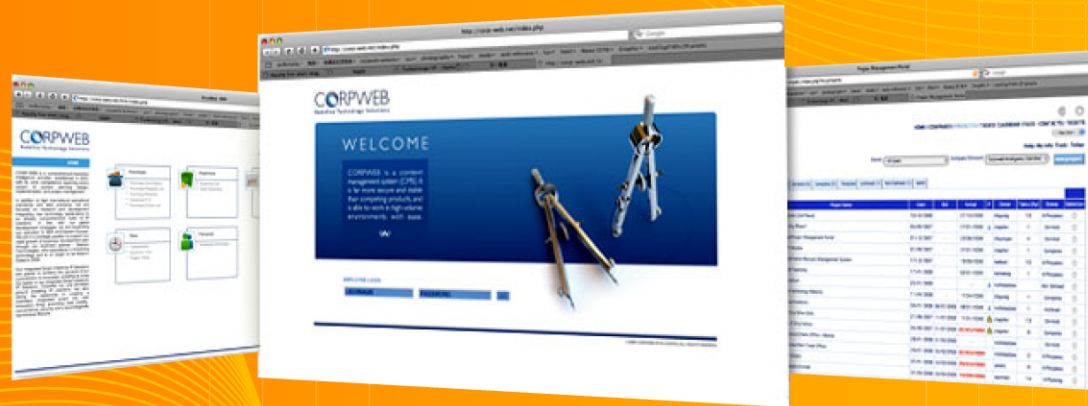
CORPWEB

WELCOME

CORPWEB is a content management system (CMS). It is far more secure and stable than competing products, and is able to work in high-volume environments with ease.

EMPLOYEE LOGIN

USERNAME

PASSWORD

Project Management Portal

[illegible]